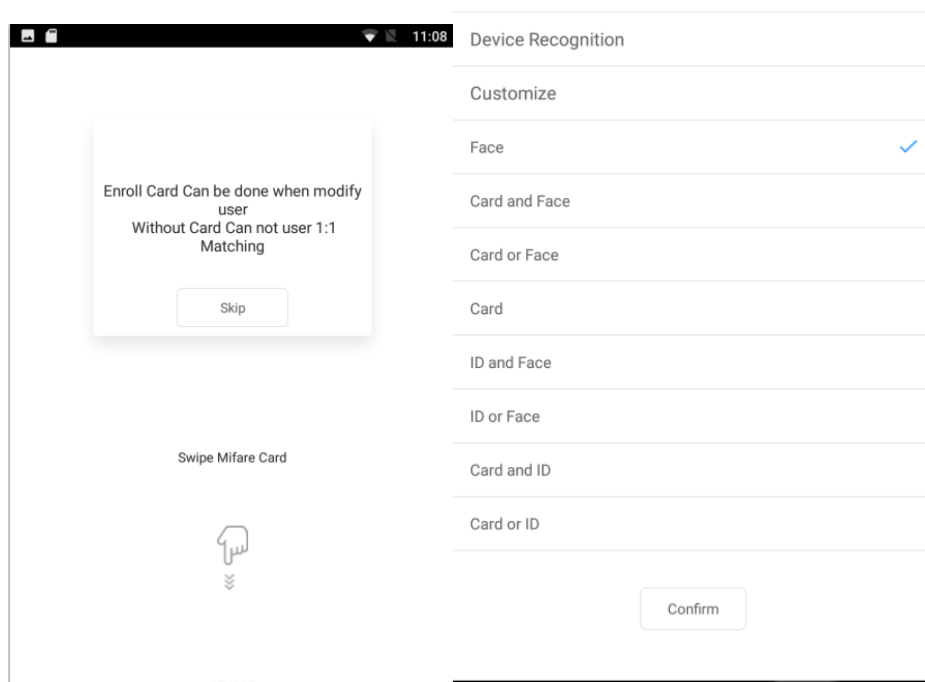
11:08

Enroll Card Can be done when modify user
Without Card Can not user 1:1 Matching

Skip

Swipe Mifare Card

Device Recognition

Customize

Face

Card and Face

Card or Face

Card

ID and Face

ID or Face

Card and ID

Card or ID

Confirm